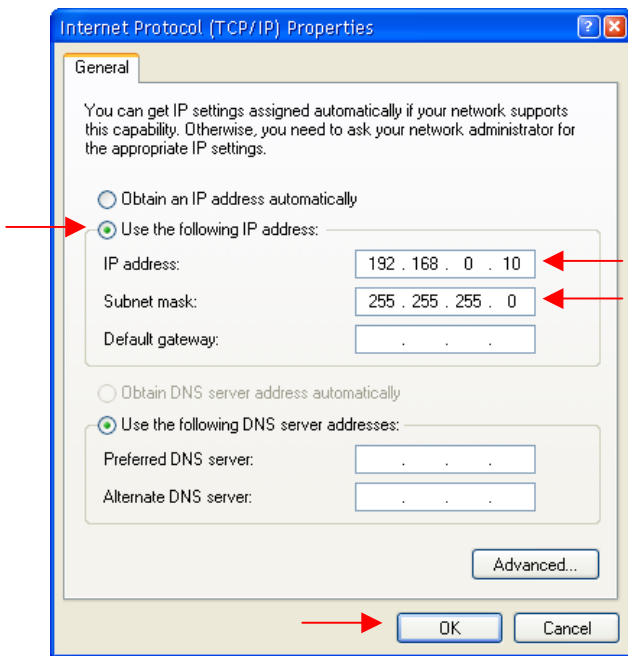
Internet Protocol (TCP/IP) Properties

General

You can get IP settings assigned automatically if your network supports this capability. Otherwise, you need to ask your network administrator for the appropriate IP settings.

Obtain an IP address automatically

Use the following IP address:

IP address: 192 . 168 . 0 . 10

Subnet mask: 255 . 255 . 255 . 0

Default gateway: . . .

Obtain DNS server address automatically

Use the following DNS server addresses:

Preferred DNS server: . . .

Alternate DNS server: . . .

Advanced...

OK

Cancel